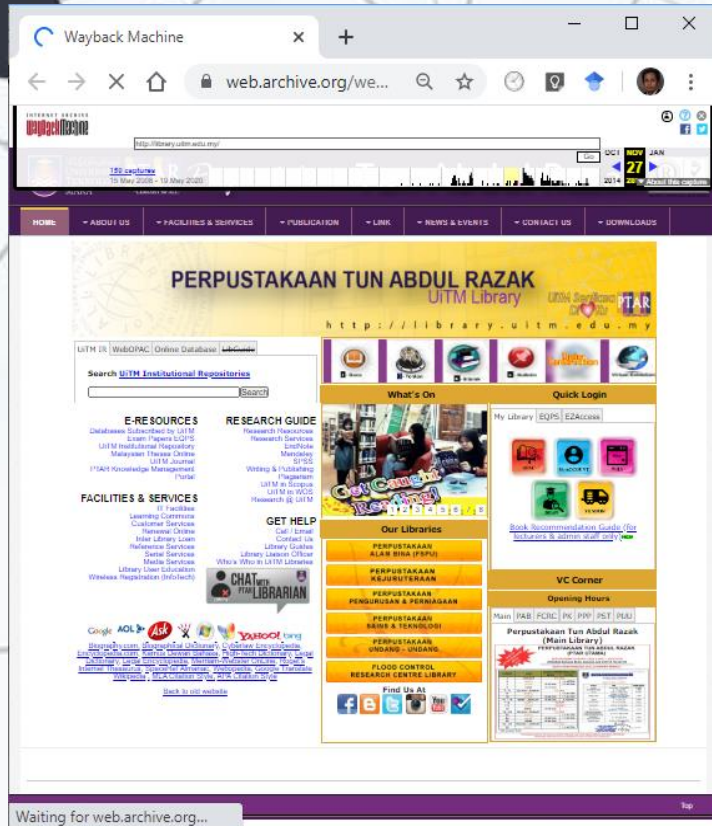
Wayback Machine

web.archive.org/we...

INTERNET ARCHIVE WaybackMachine

http://library.uitm.edu.my/

Go

152 captures
15 May 2008 - 19 May 2020

OCT NOV JAN
27
2014

HOME · ABOUT US · FACILITIES & SERVICES · PUBLICATION · LINK · NEWS & EVENTS · CONTACT US · DOWNLOADS

PERPUSTAKAAN TUN ABDUL RAZAK
UiTM Library

http://library.uitm.edu.my

UiTM IR | WebOPAC | Online Database | LibGuide

Search UiTM Institutional Repositories

Search

E-RESOURCES
Databases Subscribed by UiTM
Exam Papers EQPS
UiTM Institutional Repository
Malaysian Theses Online
UiTM Journal
PTAR Knowledge Management Portal

RESEARCH GUIDE
Research Resources
Research Services
EndNote
Mendeley
SPSS
Writing & Publishing
Plagiarism
UiTM in Scopus
UiTM in WOS
Research @ UiTM

FACILITIES & SERVICES
IT Facilities
Learning Commons
Customer Services
Renewal Online
Inter Library Loan
Reference Services
Serial Services
Media Services
Library User Education
Wireless Registration (InfoTech)

GET HELP
Call / Email
Contact Us
Library Guides
Library Liaison Officer
Who's Who in UiTM Libraries

CHAT WITH PTAR LIBRARIAN

Google AOL Ask YAHOO! bing
Biography.com, Biographical Dictionary, Cyberlaw Encyclopedia, Encyclopedia.com, Kamus Dewan Bahasa, Multi-tech Dictionary, Legal Dictionary, Legal Encyclopedia, Merriam-Webster Online, Roget's Internet Thesaurus, Spacefill Almanac, Webopedia, Google Translate, Wikipedia, MLA Citation Style, APA Citation Style

Back to old website

What's On

Get Caught Reading!

Our Libraries
PERPUSTAKAAN ALAM BINA (PSPU)
PERPUSTAKAAN KEJURUTERAAN
PERPUSTAKAAN PENGURUSAN & PERNIAGAAN
PERPUSTAKAAN SAINS & TEKNOLOGI
PERPUSTAKAAN UNDANG - UNDANG
FLOOD CONTROL RESEARCH CENTRE LIBRARY

Find Us At

Quick Login
My Library | EQPS | EZAccess

Book Recommendation Guide (for lecturers & admin staff only)

VC Corner

Opening Hours
Main | PAB | FCRC | PK | PPP | PST | PUU

Perpustakaan Tun Abdul Razak (Main Library)

Top

Waiting for web.archive.org...